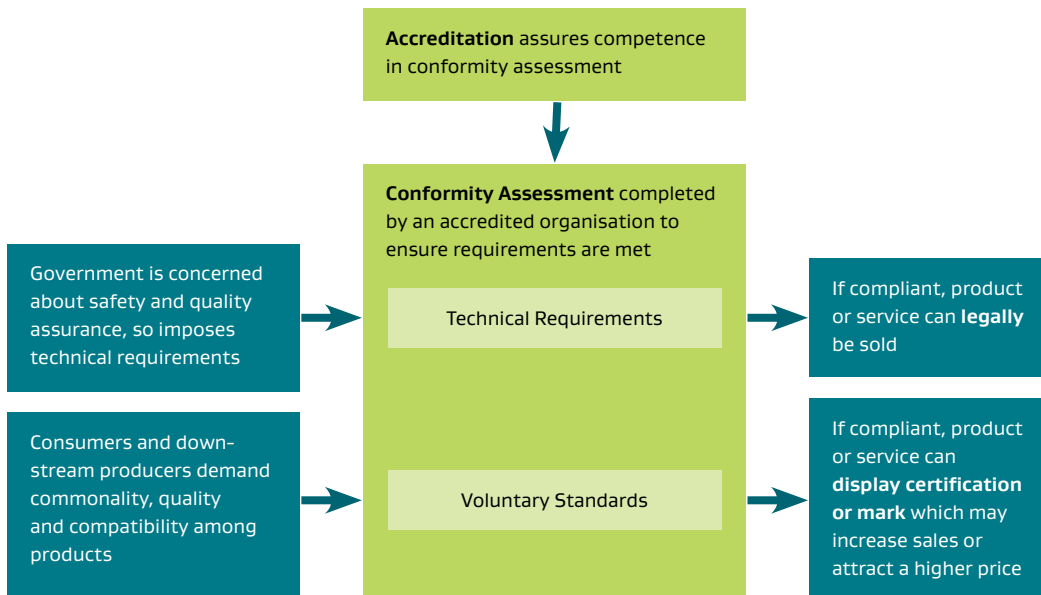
Accreditation assures competence in conformity assessment

Conformity Assessment completed by an accredited organisation to ensure requirements are met

Government is concerned about safety and quality assurance, so imposes technical requirements

Technical Requirements

If compliant, product or service can legally be sold

Consumers and down-stream producers demand commonality, quality and compatibility among products

Voluntary Standards

If compliant, product or service can display certification or mark which may increase sales or attract a higher price